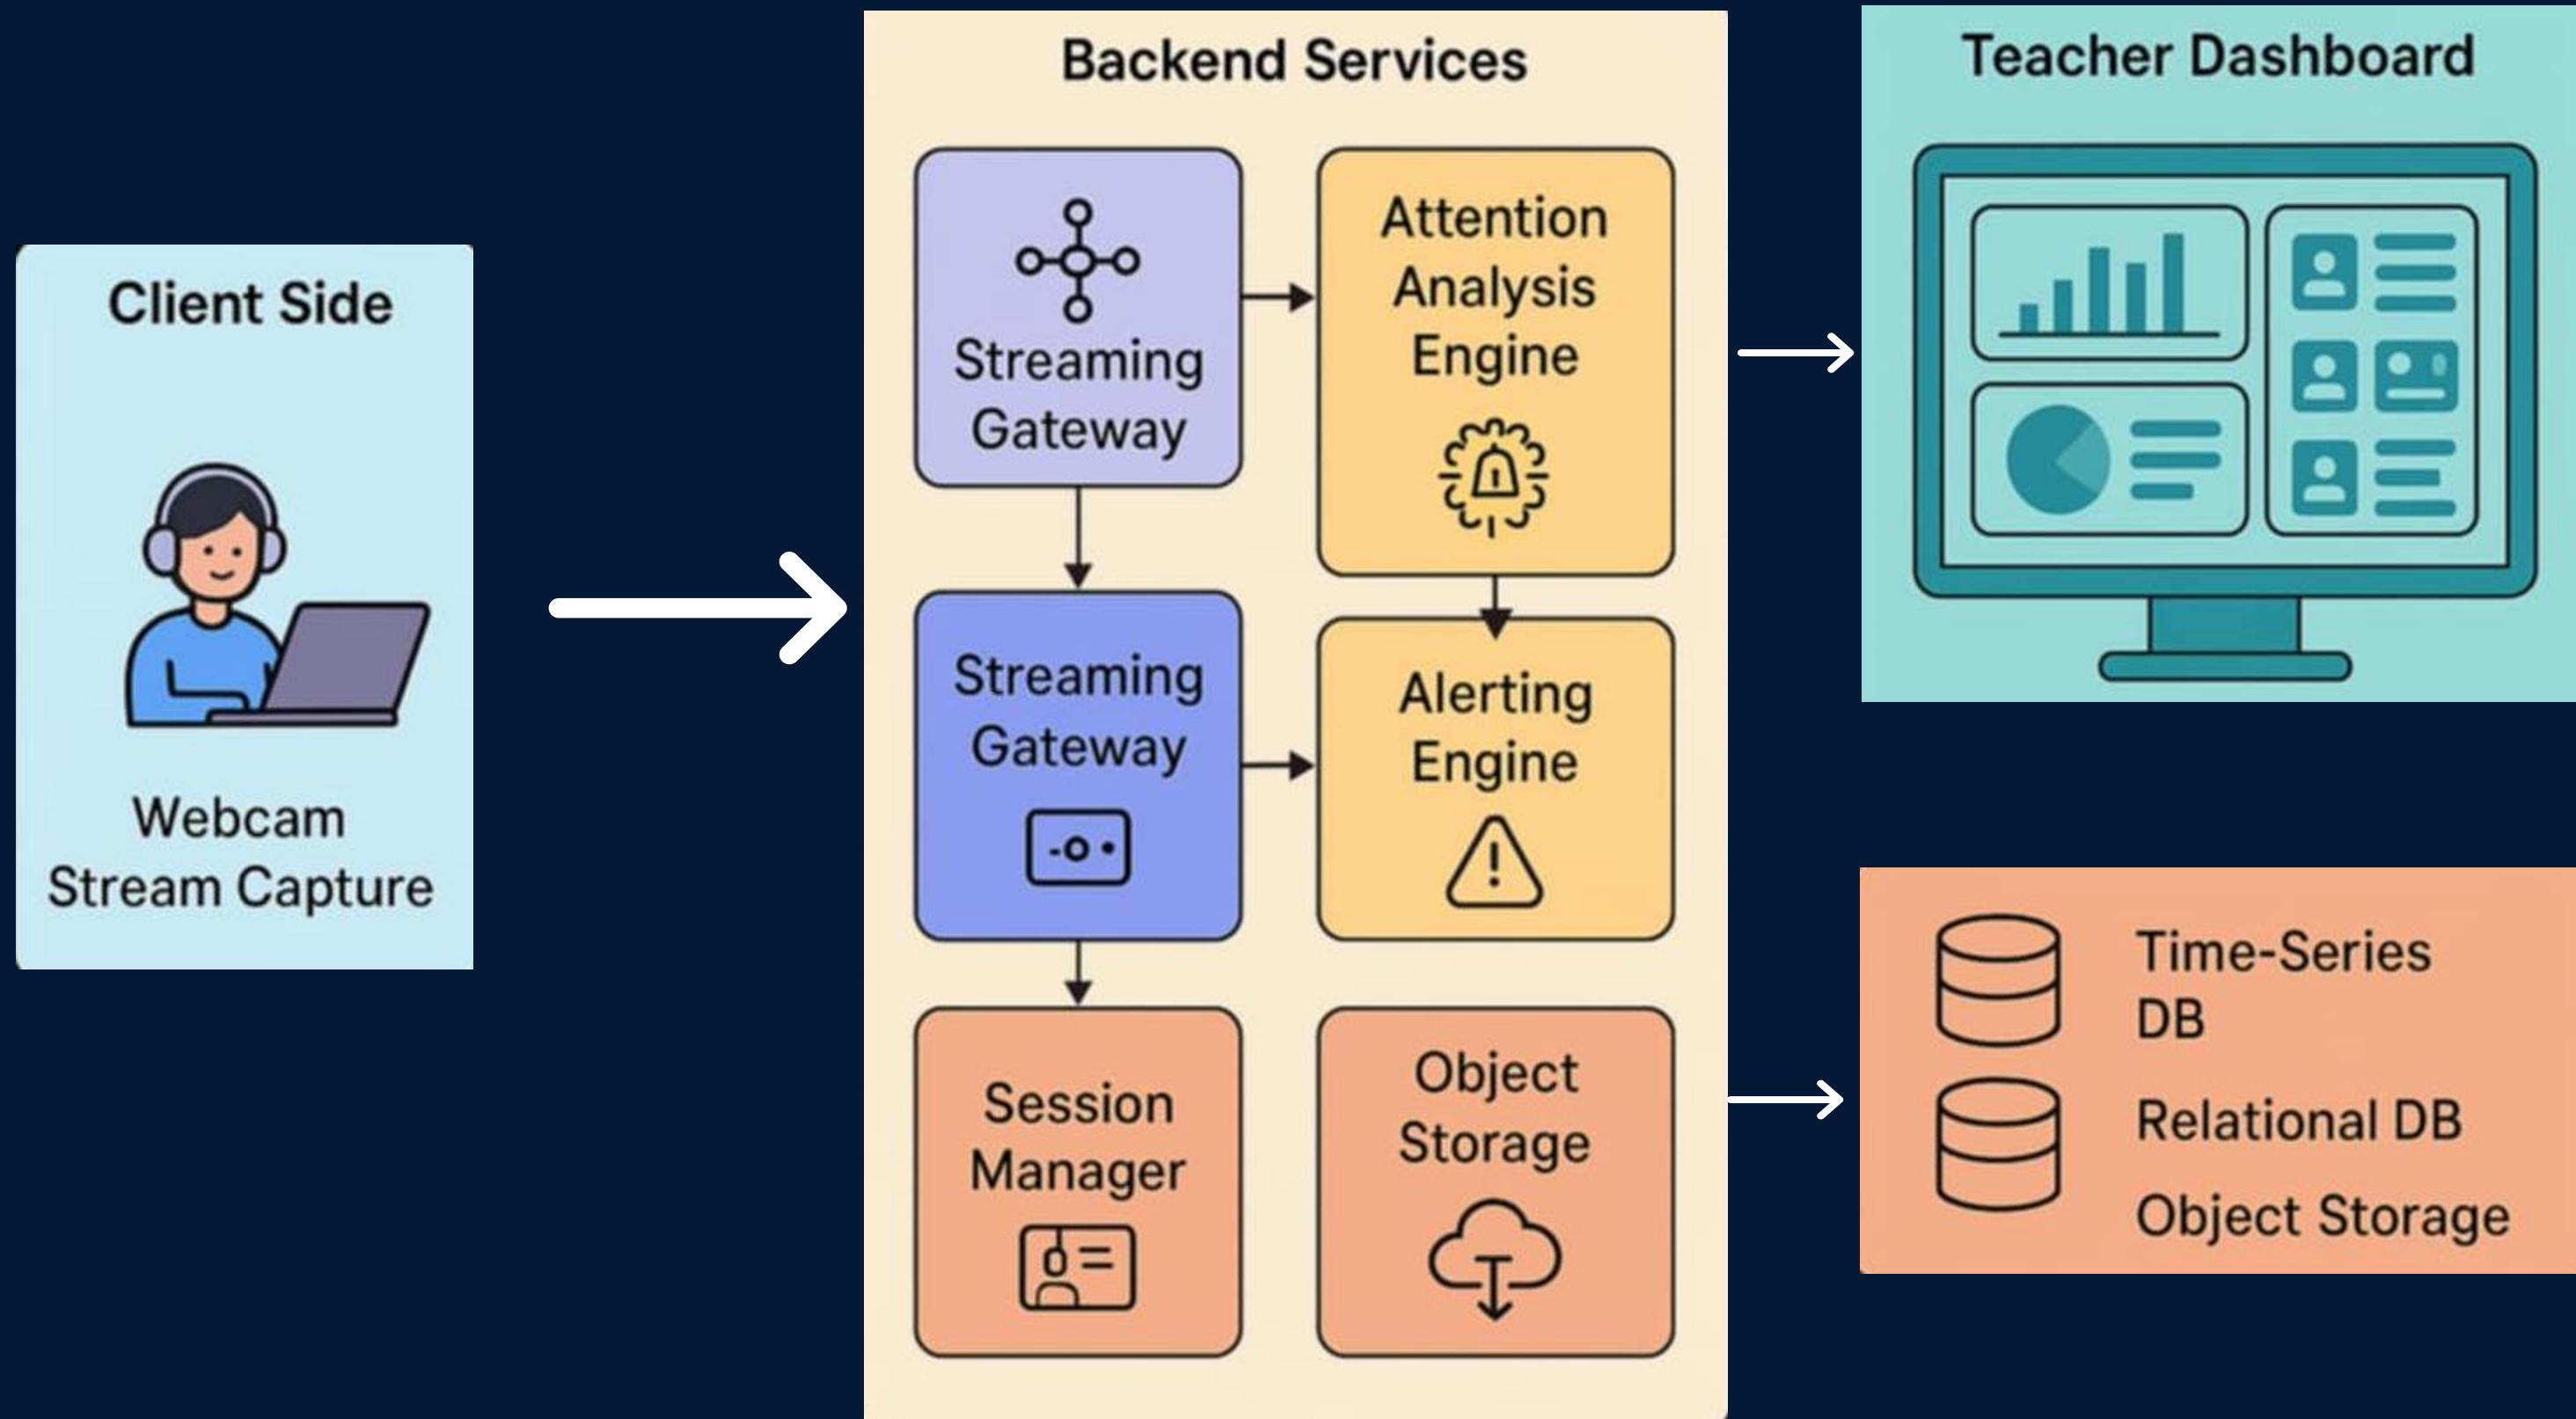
Client Side

Webcam Stream Capture

Backend Services

Streaming Gateway

Attention Analysis Engine

Streaming Gateway

Alerting Engine

Session Manager

Object Storage

Teacher Dashboard

Time-Series DB

Relational DB

Object Storage